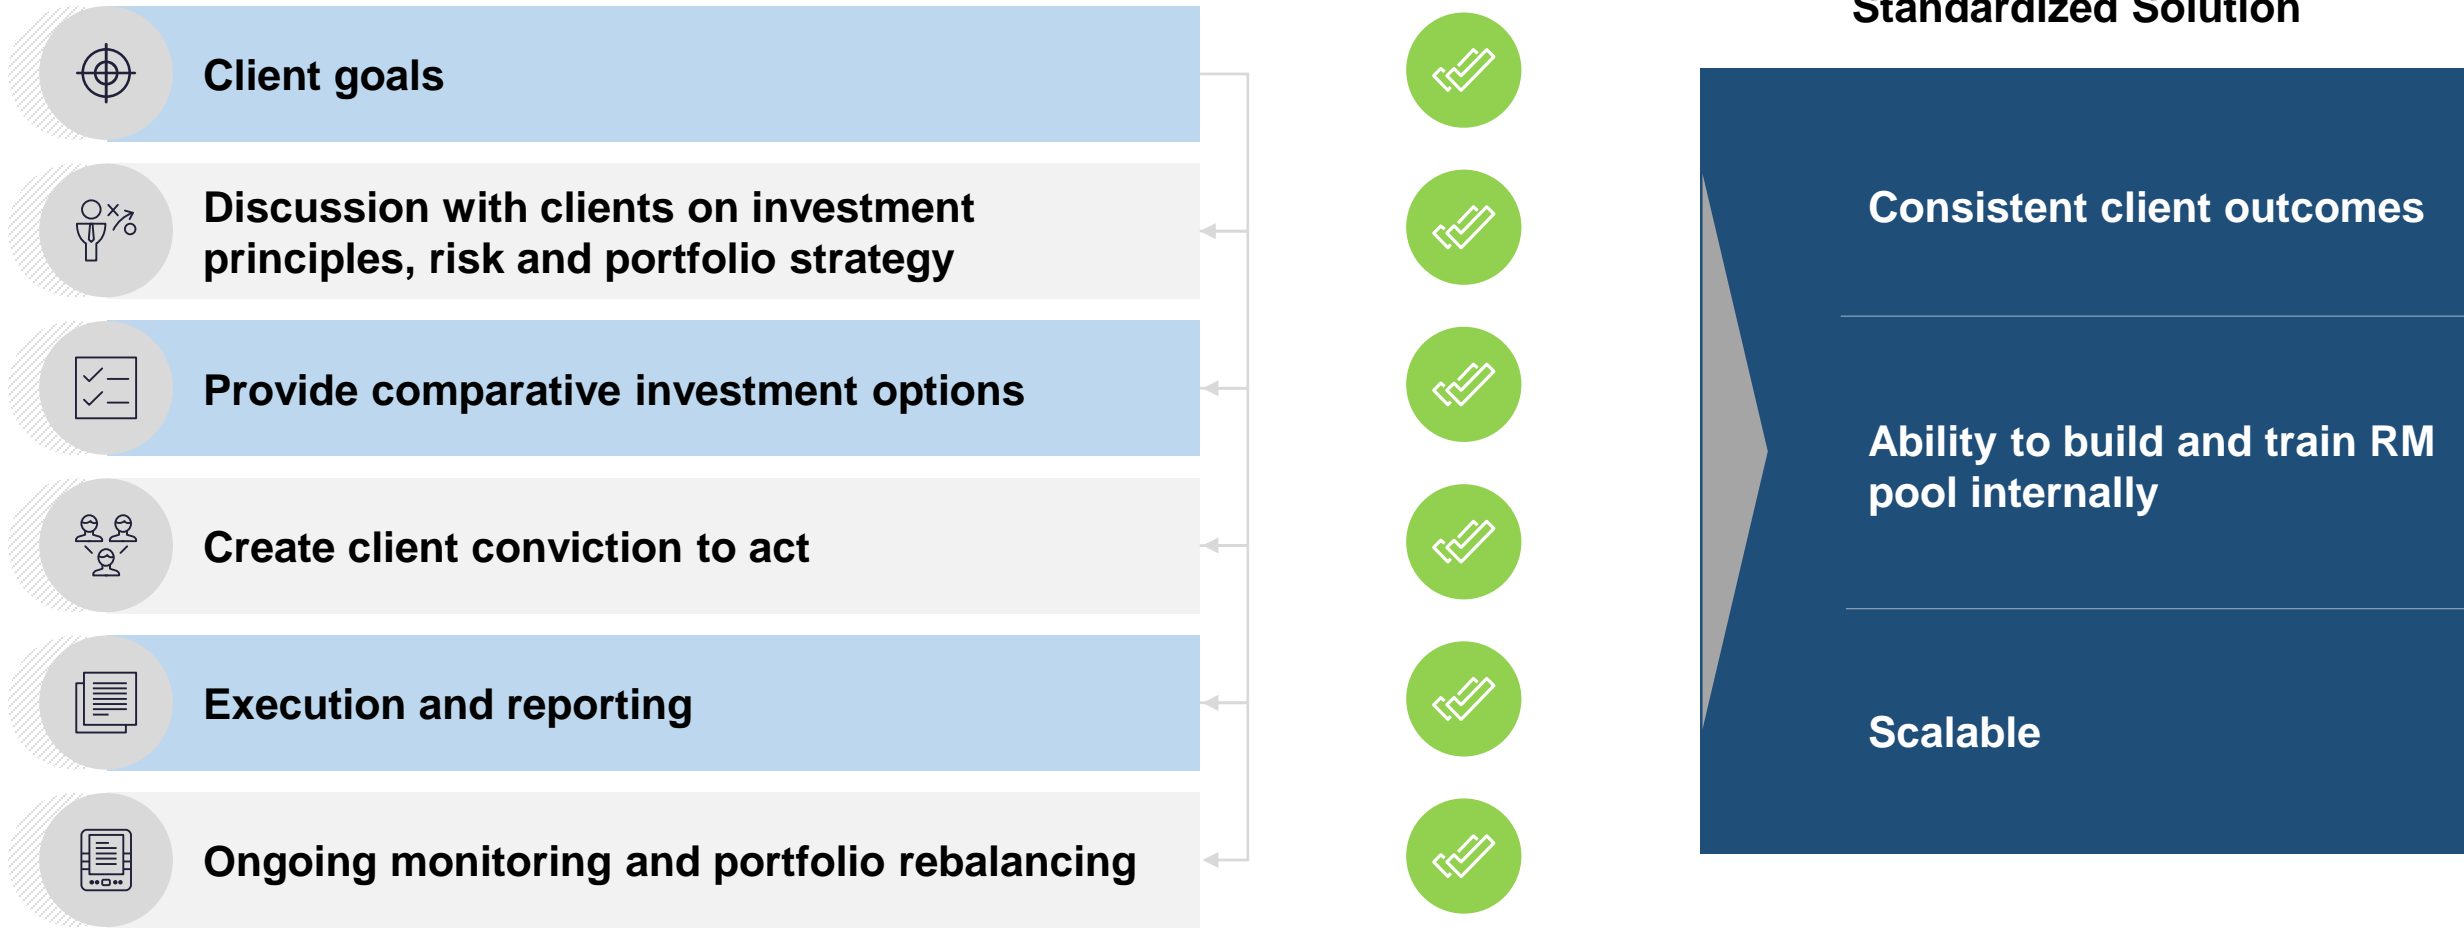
Client goals

Discussion with clients on investment principles, risk and portfolio strategy

Provide comparative investment options

Create client conviction to act

Execution and reporting

Ongoing monitoring and portfolio rebalancing

Standardized Solution

Consistent client outcomes

Ability to build and train RM pool internally

Scalable